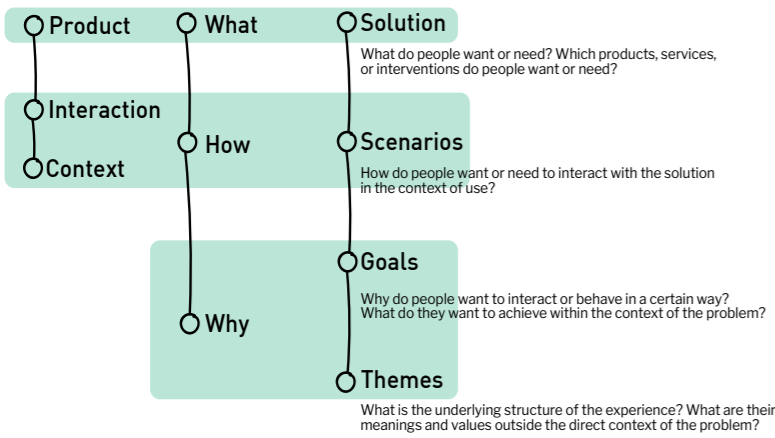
Product
Interaction
Context

What
How
Why

Solution
What do people want or need? Which products, services, or interventions do people want or need?

Scenarios
How do people want or need to interact with the solution in the context of use?

Goals
Why do people want to interact or behave in a certain way? What do they want to achieve within the context of the problem?

Themes
What is the underlying structure of the experience? What are their meanings and values outside the direct context of the problem?